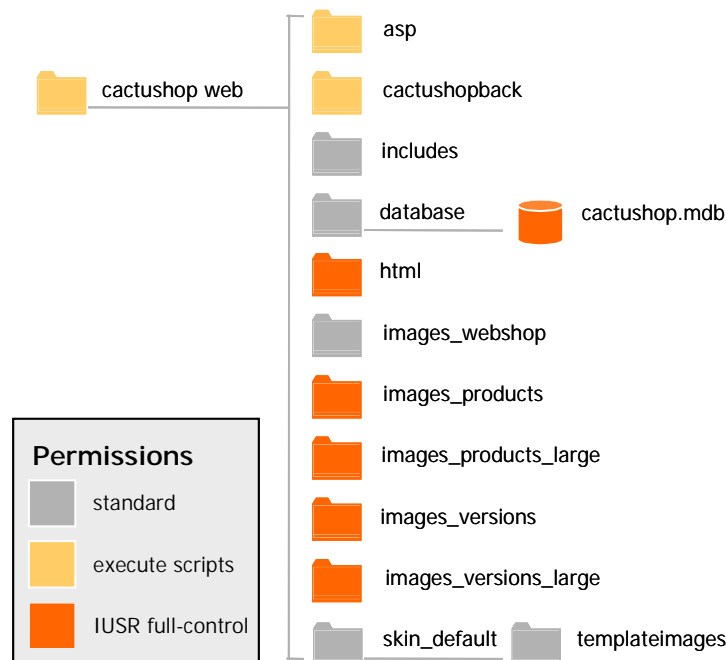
cactushop web

asp

cactushopback

includes

database

cactushop.mdb

html

images_webshop

images_products

images_products_large

images_versions

images_versions_large

skin_default

templateimages

Permissions

standard

execute scripts

IUSR full-control